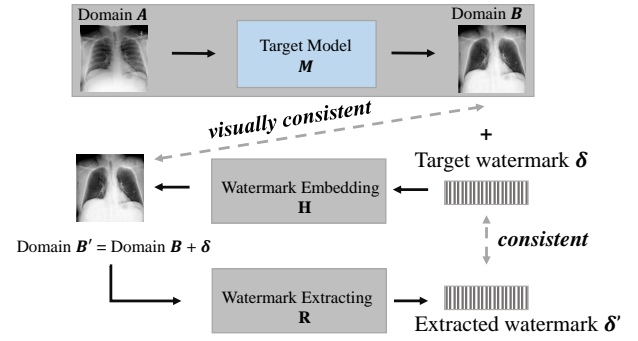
Domain $\boldsymbol{A}$

Target Model
$\boldsymbol{M}$

Domain $\boldsymbol{B}$

visually consistent

+

Target watermark $\boldsymbol{\delta}$

Watermark Embedding
$\mathbf{H}$

consistent

Domain $\boldsymbol{B}'$ = Domain $\boldsymbol{B}$ + $\boldsymbol{\delta}$

Watermark Extracting
$\mathbf{R}$

Extracted watermark $\boldsymbol{\delta}'$